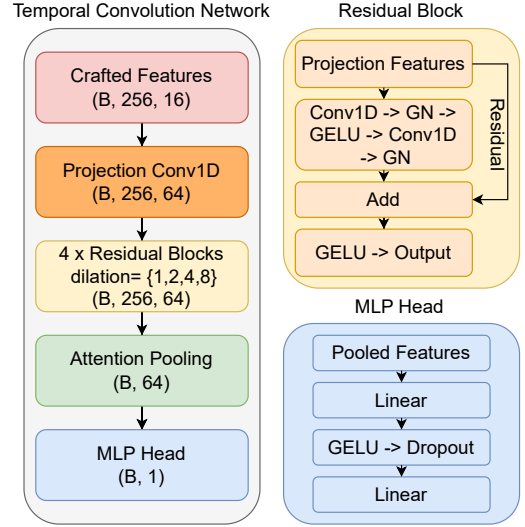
Temporal Convolution Network

Crafted Features
(B, 256, 16)

Projection Conv1D
(B, 256, 64)

4 x Residual Blocks
dilation= {1,2,4,8}
(B, 256, 64)

Attention Pooling
(B, 64)

MLP Head
(B, 1)

Residual Block

Projection Features

Conv1D -> GN ->
GELU -> Conv1D
-> GN

Residual

Add

GELU -> Output

MLP Head

Pooled Features

Linear

GELU -> Dropout

Linear